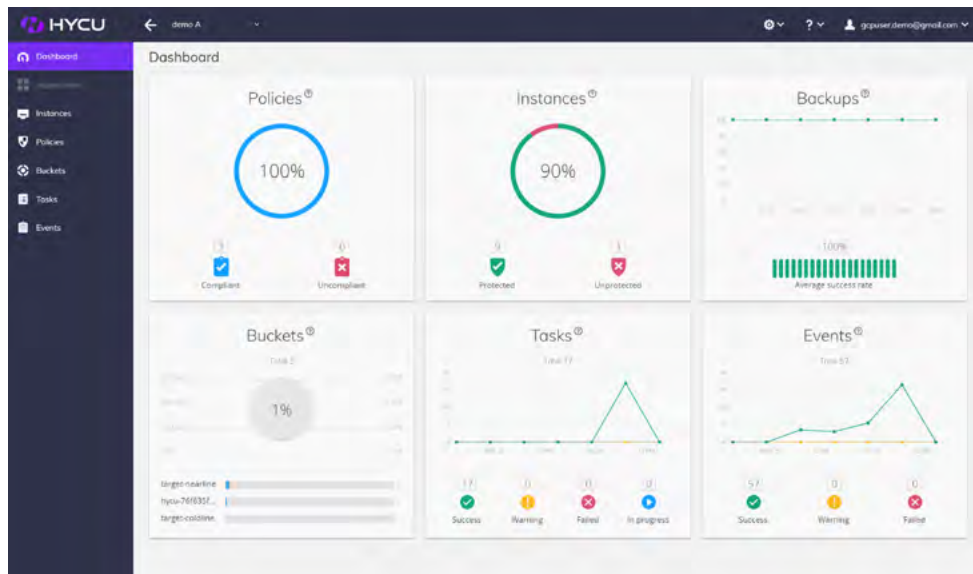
HYCU

demo A

gcpuser.demo@gmail.com

Dashboard

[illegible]

Instances

Policies

Buckets

Tasks

Events

Dashboard

Policies

100%

1

Compliant

0

Uncompliant

Instances

90%

9

Protected

1

Unprotected

Backups

100%

Average success rate

Buckets

Total 3

1%

target-nearline

hycu-76f6357...

target-coldline

Tasks

Total 17

17

Success

0

Warning

0

Failed

0

In progress

Events

Total 57

57

Success

0

Warning

0

Failed